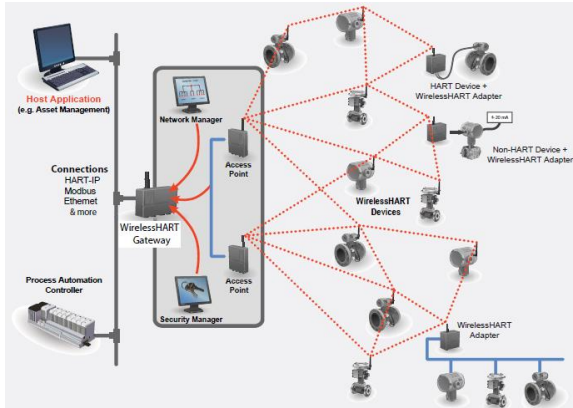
Host Application
(e.g. Asset Management)

Connections
HART-IP
Modbus
Ethernet
& more

Process Automation
Controller

Network Manager

Access
Point

WirelessHART
Gateway

Access
Point

Security Manager

HART Device +
WirelessHART Adapter

4-20 mA

Non-HART Device +
WirelessHART Adapter

WirelessHART
Devices

WirelessHART
Adapter